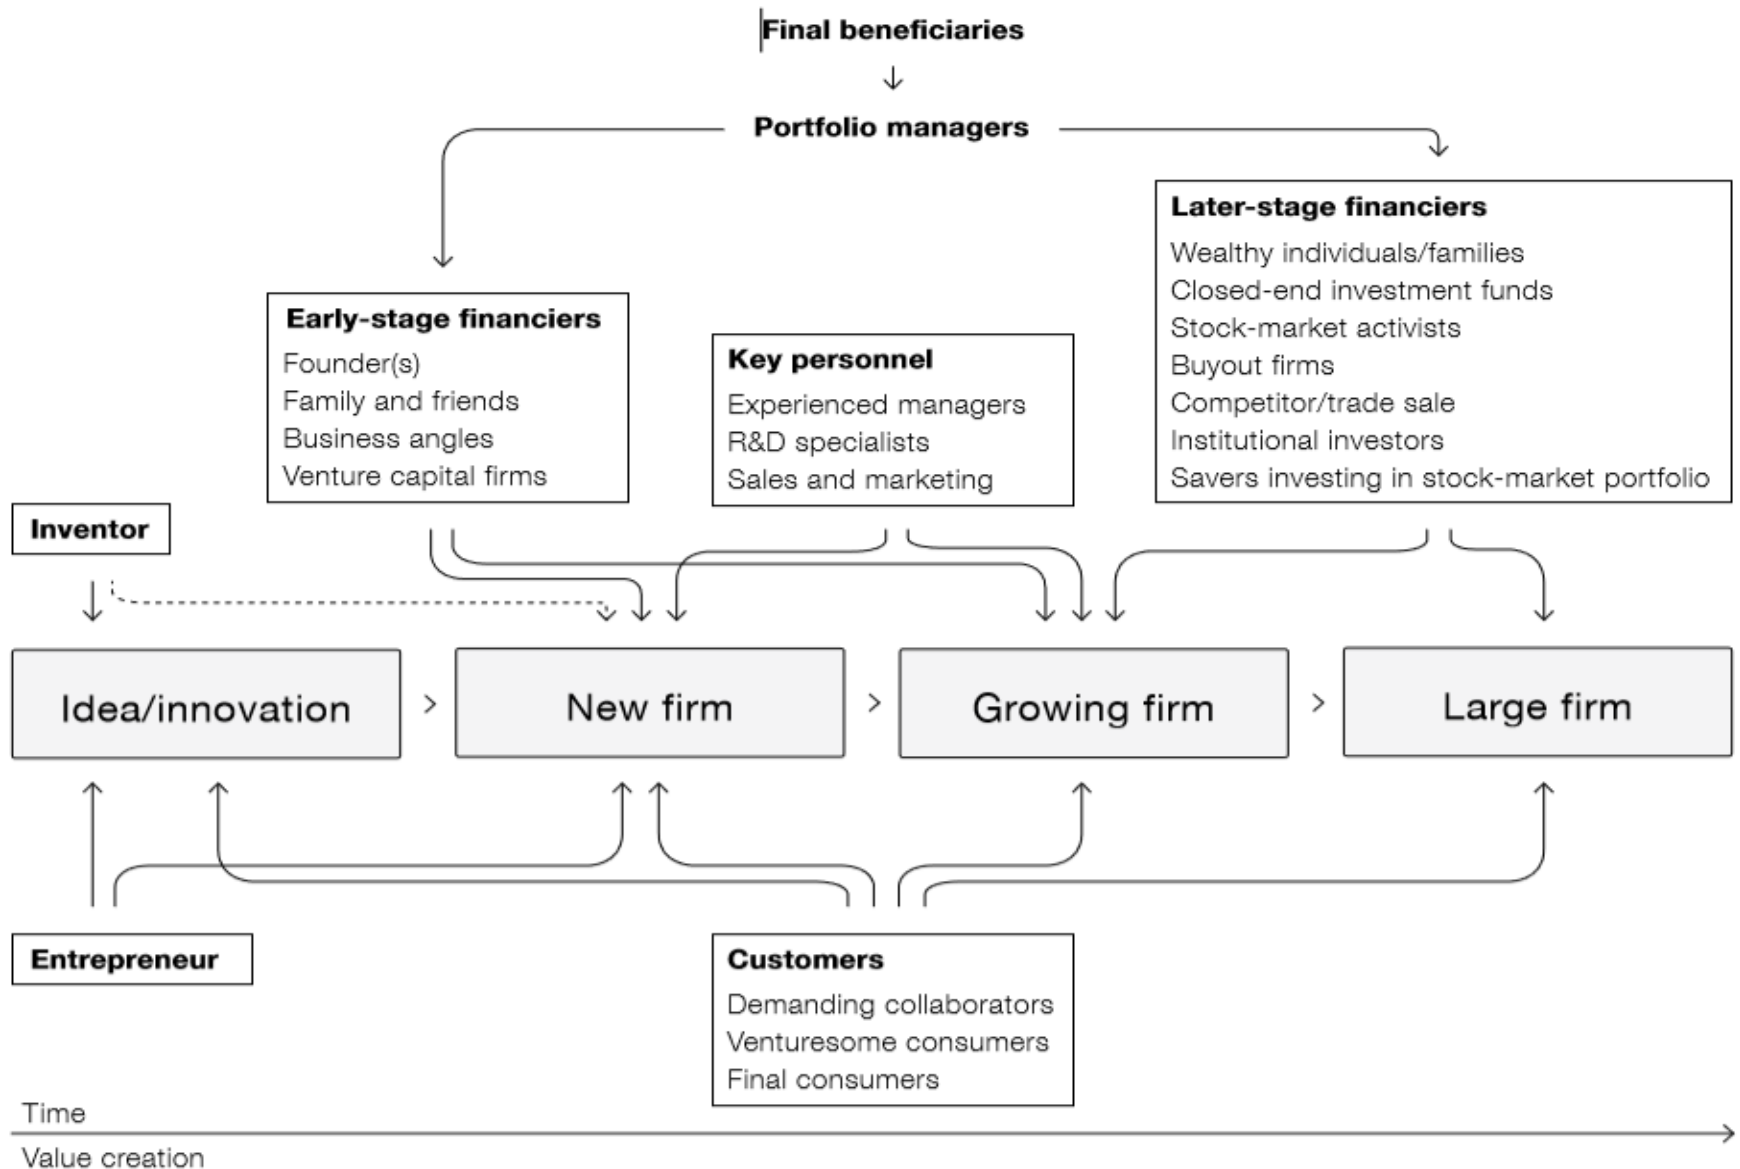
Final beneficiaries

Portfolio managers

Later-stage financiers
Wealthy individuals/families
Closed-end investment funds
Stock-market activists
Buyout firms
Competitor/trade sale
Institutional investors
Savers investing in stock-market portfolio

Early-stage financiers
Founder(s)
Family and friends
Business angles
Venture capital firms

Key personnel
Experienced managers
R&D specialists
Sales and marketing

Inventor

Idea/innovation > New firm > Growing firm > Large firm

Entrepreneur

Customers
Demanding collaborators
Venturesome consumers
Final consumers

Time
Value creation